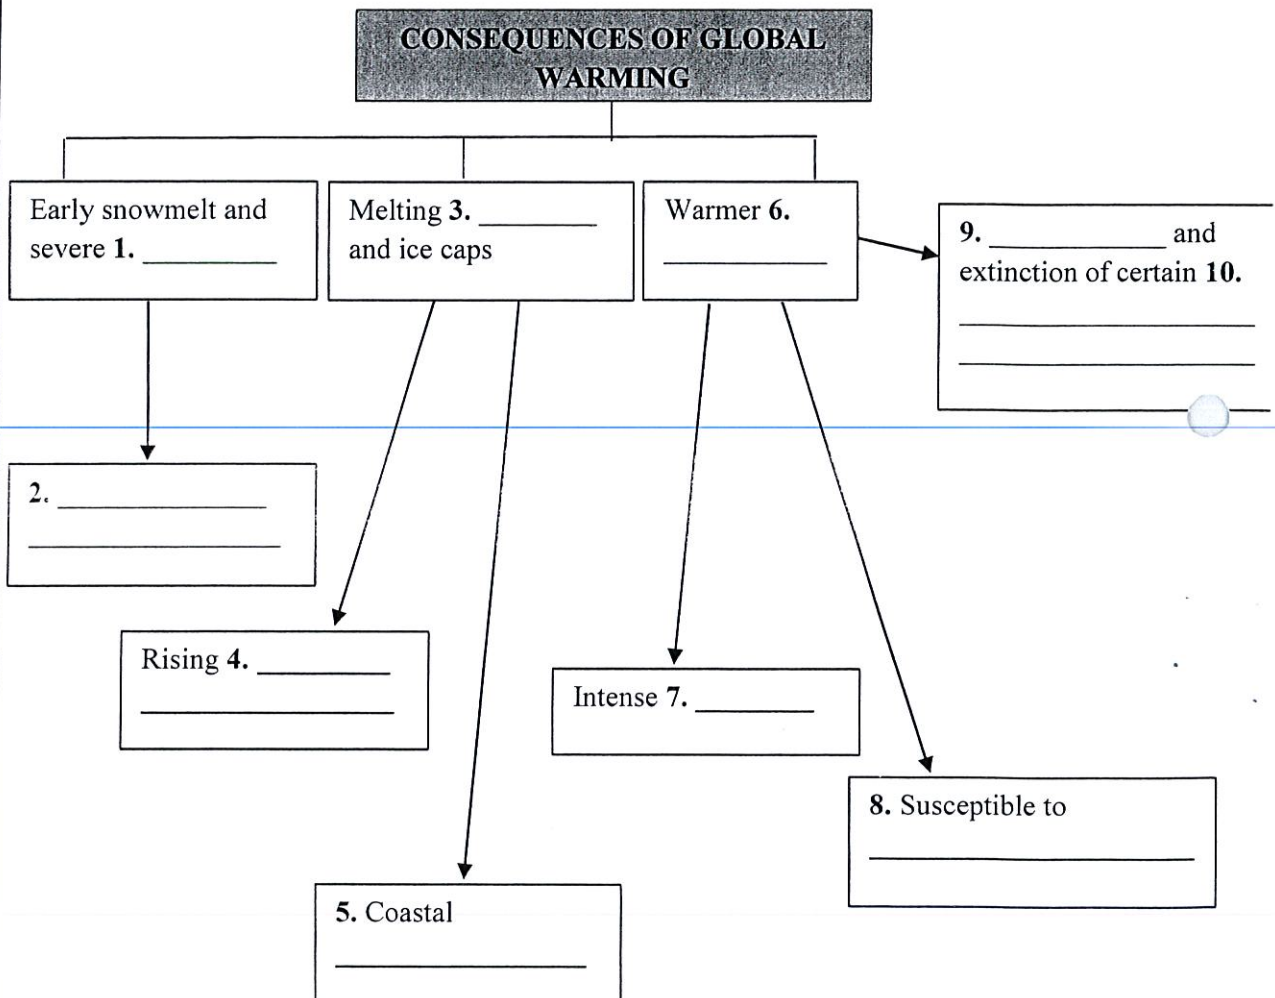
CONSEQUENCES OF GLOBAL WARMING

Early snowmelt and severe 1. _________

Melting 3. ________ and ice caps

Warmer 6. ___________

9. ___________ and extinction of certain 10. ____________________ ____________________

2. ______________ ____________________

Rising 4. _________ _______________

Intense 7. ________

8. Susceptible to ____________________

5. Coastal ________________